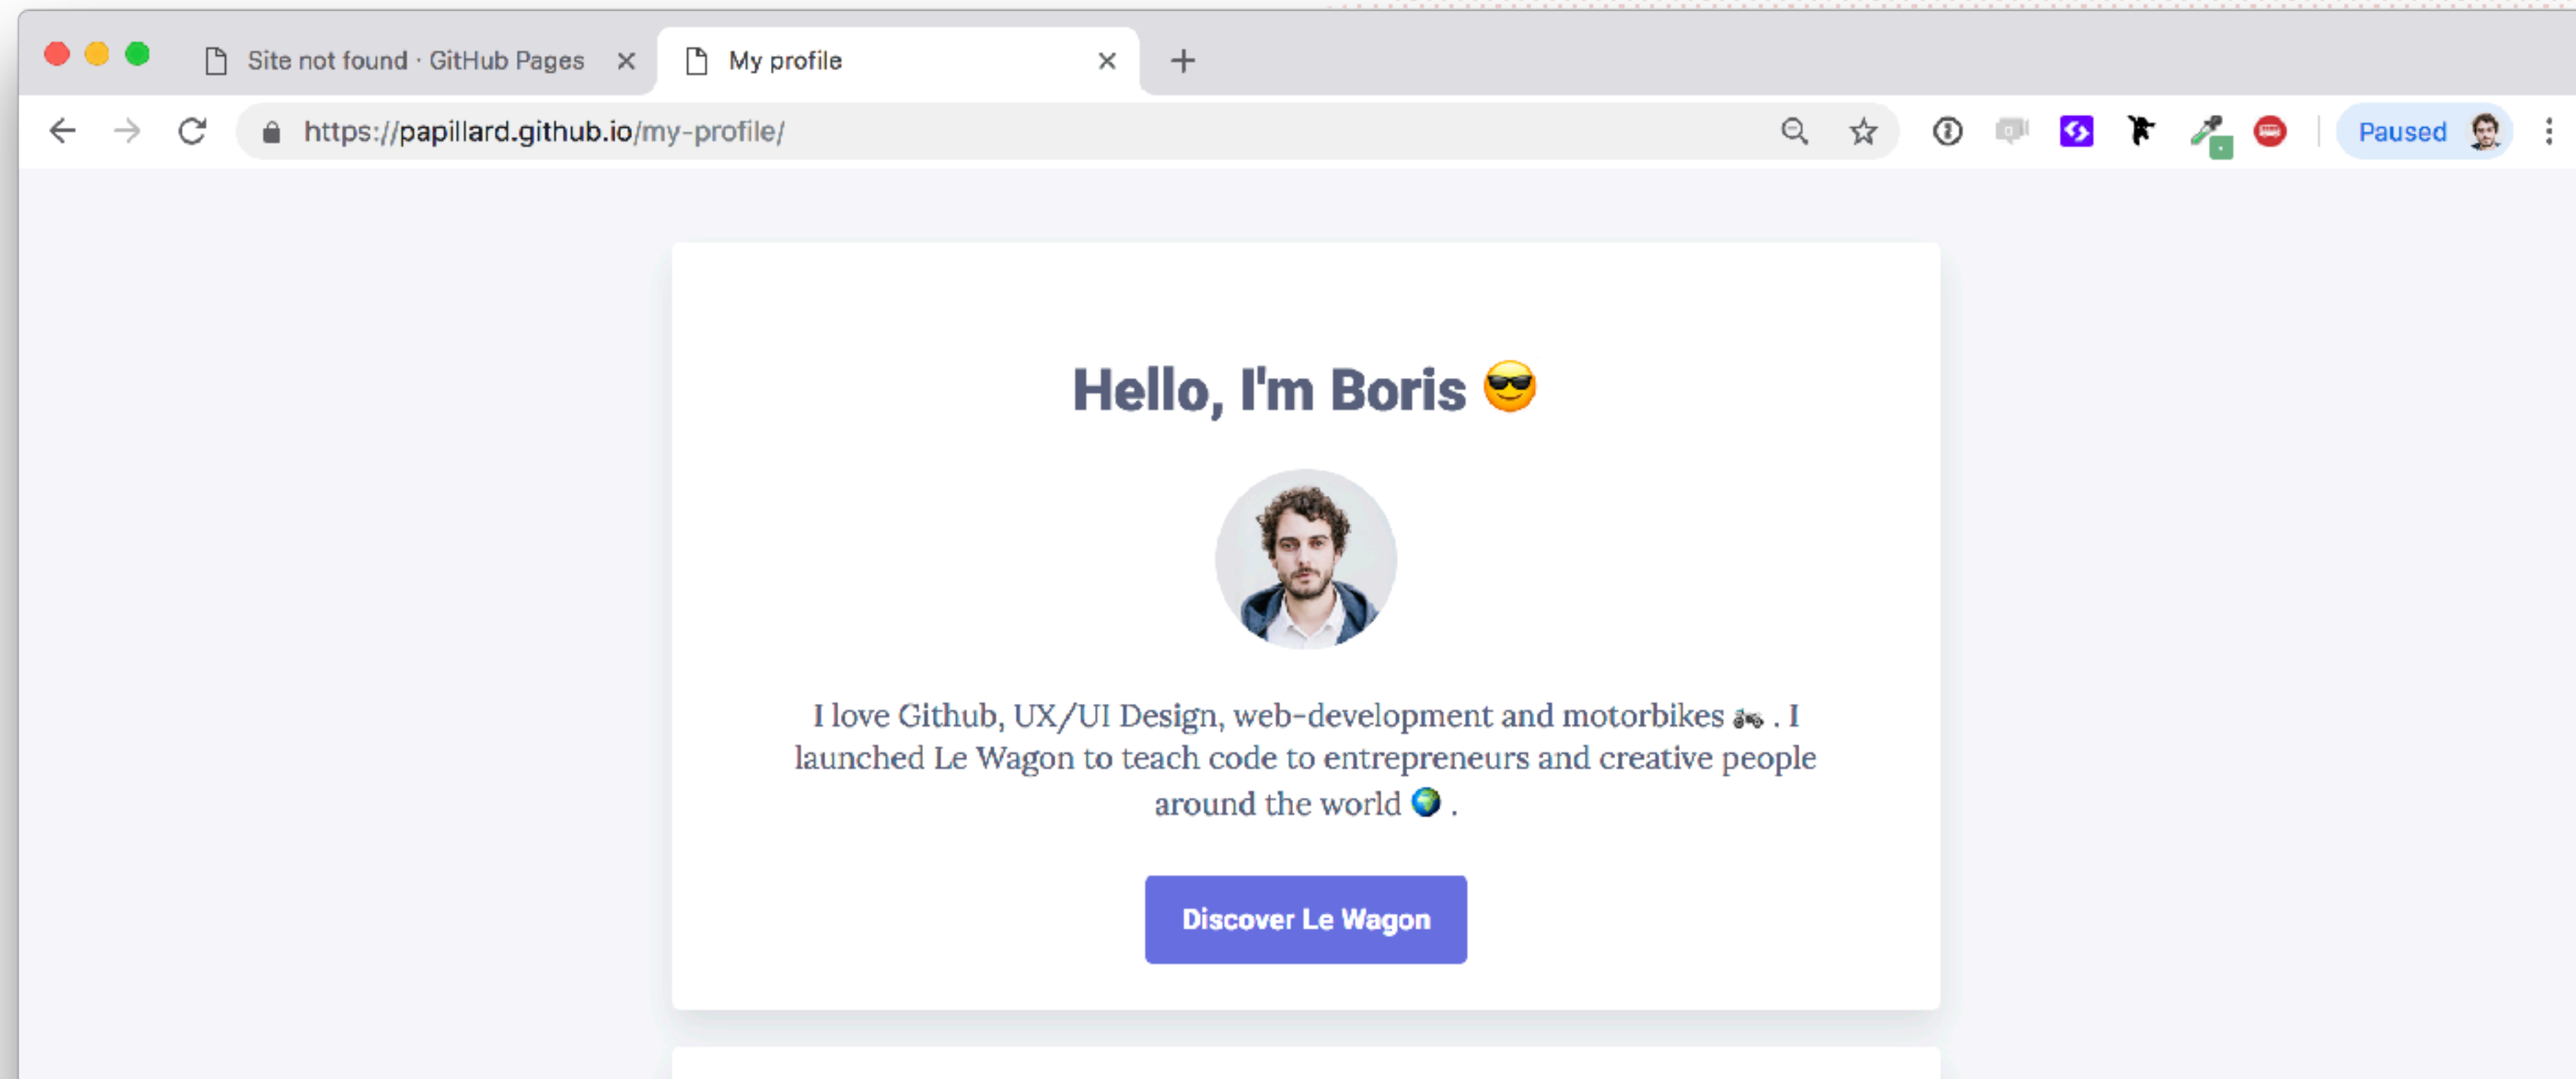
Site not found · GitHub Pages ×
My profile ×
+

https://papillard.github.io/my-profile/

Paused

Hello, I'm Boris 😎

I love Github, UX/UI Design, web-development and motorbikes 🏍 . I launched Le Wagon to teach code to entrepreneurs and creative people around the world 🌍 .

Discover Le Wagon